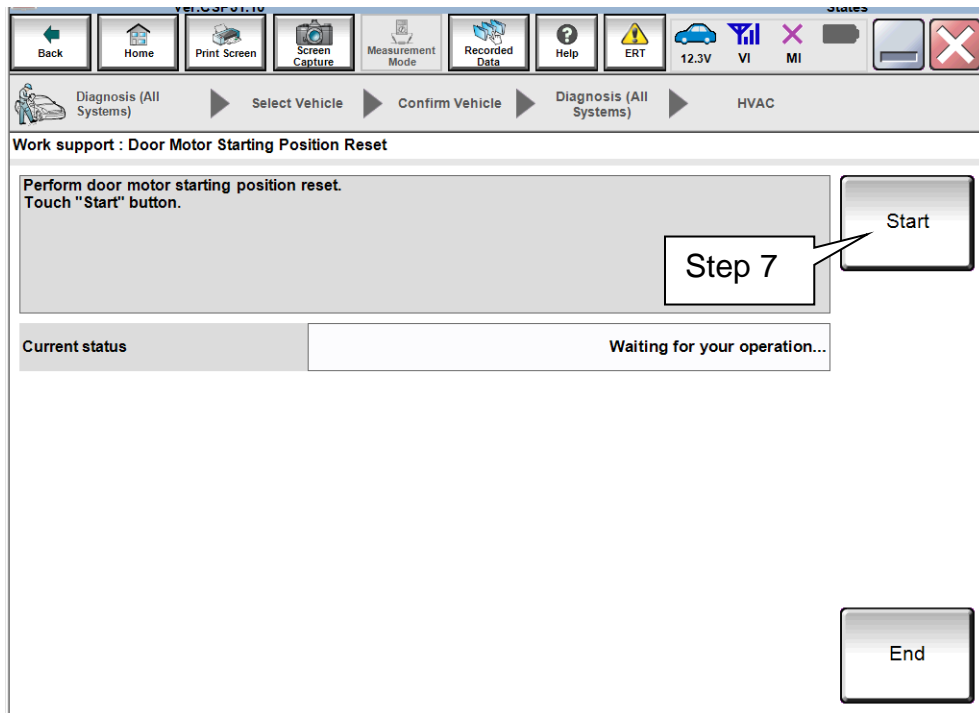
Ver.CSP31.10

States

Back

Home

Print Screen

Screen Capture

Measurement Mode

Recorded Data

Help

ERT

12.3V

VI

MI

Diagnosis (All Systems)

Select Vehicle

Confirm Vehicle

Diagnosis (All Systems)

HVAC

Work support : Door Motor Starting Position Reset

Perform door motor starting position reset.
Touch "Start" button.

Start

Step 7

Current status

Waiting for your operation...

End